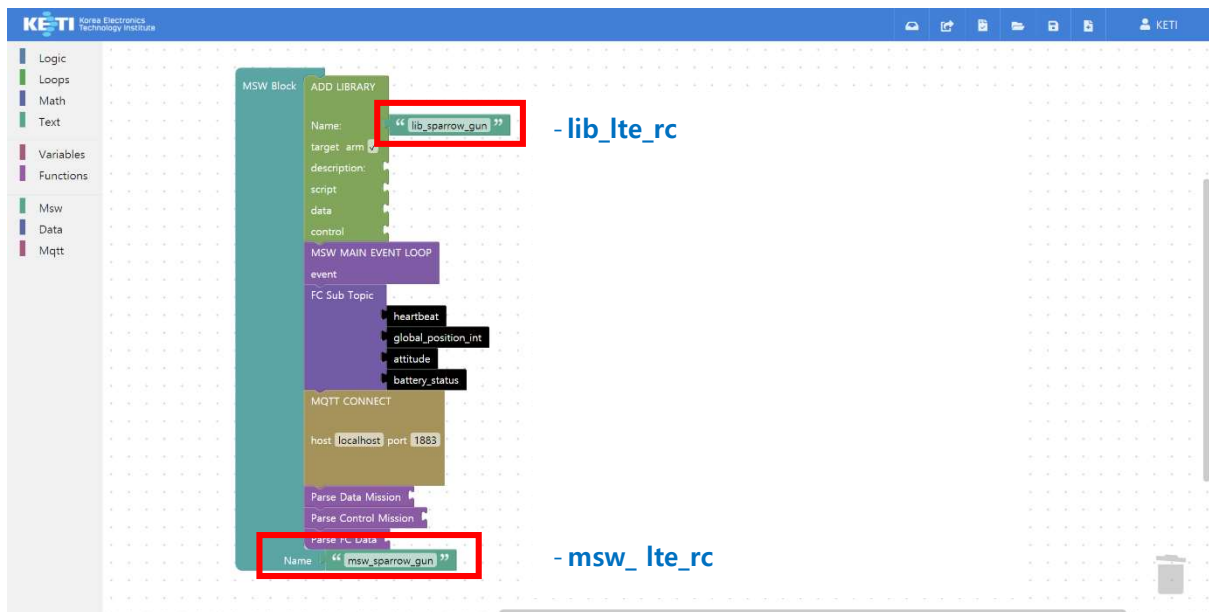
KETI Korea Electronics Technology Institute

KETI

Logic
Loops
Math
Text
Variables
Functions
Msw
Data
Mqtt

MSW Block
ADD LIBRARY
Name: " lib_sparrow_gun "
target arm
description:
script
data
control
MSW MAIN EVENT LOOP
event
FC Sub Topic
heartbeat
global_position_int
attitude
battery_status
MQTT CONNECT
host localhost port 1883
Parse Data Mission
Parse Control Mission
Parse FC Data
Name " msw_sparrow_gun "

- lib_lte_rc

- msw_ lte_rc